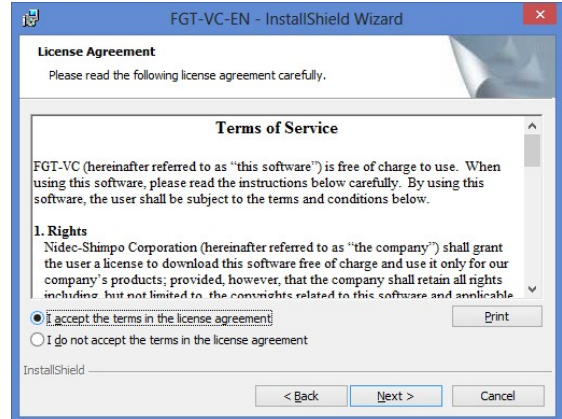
FGT-VC-EN - InstallShield Wizard

License Agreement

Please read the following license agreement carefully.

Terms of Service

FGT-VC (hereinafter referred to as "this software") is free of charge to use. When using this software, please read the instructions below carefully. By using this software, the user shall be subject to the terms and conditions below.

1. Rights

Nidec-Shimpo Corporation (hereinafter referred to as "the company") shall grant the user a license to download this software free of charge and use it only for our company's products; provided, however, that the company shall retain all rights including, but not limited to, the copyrights related to this software and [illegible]

I accept the terms in the license agreement

I do not accept the terms in the license agreement

Print

InstallShield

< Back

Next >

Cancel